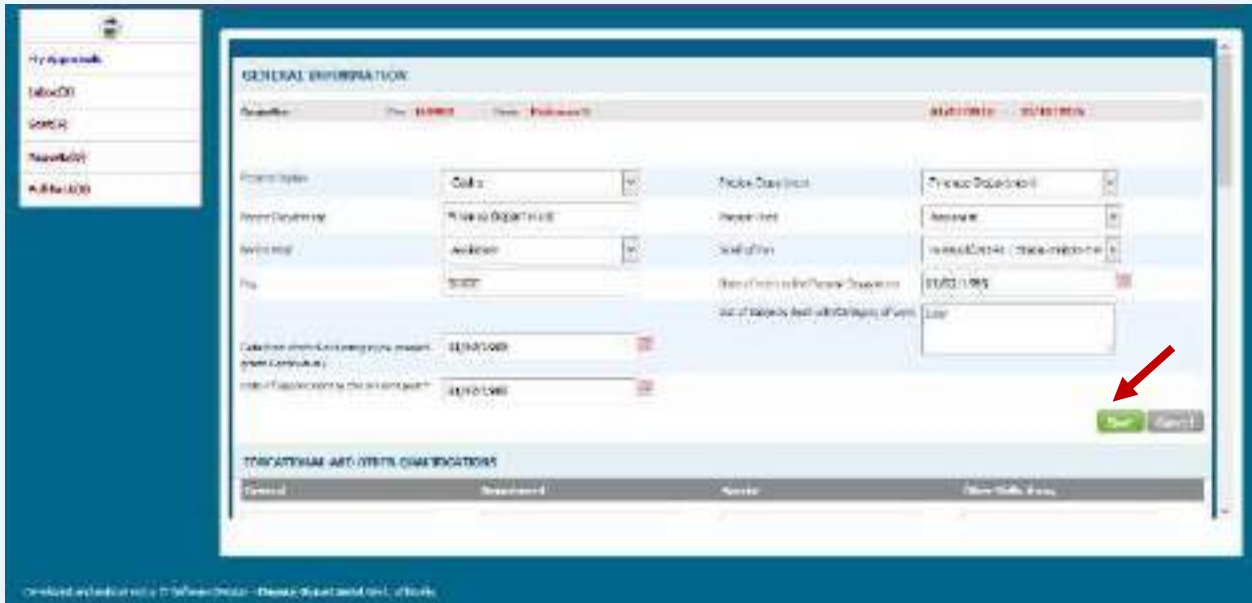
My Appraisals

Inbox(0)

Sent(0)

Reports(0)

Pull Back(0)

GENERAL INFORMATION

Appraisee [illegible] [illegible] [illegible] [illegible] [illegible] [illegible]

Present Station | Cuttack | Parent Department | Finance Department
Present Department | Finance Department | Present Post | Assistant
Service/Cadre | Assistant | Scale of Pay | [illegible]
Pay | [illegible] | Date of Entry to the Present Department | 01/01/1985

List of Subjects dealt with/Category of work: Loan

Date from which functioning in the present grade (continuously) 01/01/1985

Date of Appointment to the present post 01/01/1985

Save Cancel

EDUCATIONAL AND OTHER QUALIFICATIONS

General | Department | Special | Other Skills if any

Developed and maintained by IT Software Division - Finance Department Govt. of Odisha